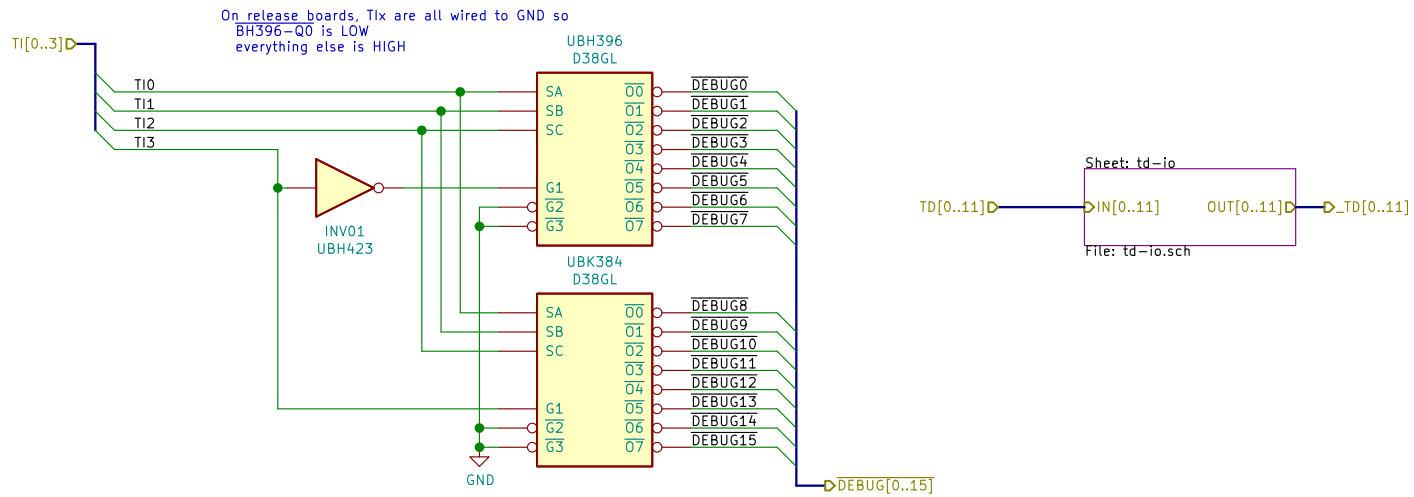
On release boards, TIx are all wired to GND so
$\overline{\text{BH396-Q0}}$ is LOW
everything else is HIGH

TI[0..3]
TI0
TI1
TI2
TI3

UBH396
D38GL
SA
SB
SC
G1
$\overline{\text{G2}}$
$\overline{\text{G3}}$
$\overline{\text{O0}}$
$\overline{\text{O1}}$
$\overline{\text{O2}}$
$\overline{\text{O3}}$
$\overline{\text{O4}}$
$\overline{\text{O5}}$
$\overline{\text{O6}}$
$\overline{\text{O7}}$
$\overline{\text{DEBUG0}}$
$\overline{\text{DEBUG1}}$
$\overline{\text{DEBUG2}}$
$\overline{\text{DEBUG3}}$
$\overline{\text{DEBUG4}}$
$\overline{\text{DEBUG5}}$
$\overline{\text{DEBUG6}}$
$\overline{\text{DEBUG7}}$

INV01
UBH423

UBK384
D38GL
SA
SB
SC
G1
$\overline{\text{G2}}$
$\overline{\text{G3}}$
$\overline{\text{O0}}$
$\overline{\text{O1}}$
$\overline{\text{O2}}$
$\overline{\text{O3}}$
$\overline{\text{O4}}$
$\overline{\text{O5}}$
$\overline{\text{O6}}$
$\overline{\text{O7}}$
$\overline{\text{DEBUG8}}$
$\overline{\text{DEBUG9}}$
$\overline{\text{DEBUG10}}$
$\overline{\text{DEBUG11}}$
$\overline{\text{DEBUG12}}$
$\overline{\text{DEBUG13}}$
$\overline{\text{DEBUG14}}$
$\overline{\text{DEBUG15}}$

GND
$\overline{\text{DEBUG[0..15]}}$

Sheet: td-io
TD[0..11]
IN[0..11]
OUT[0..11]
_TD[0..11]
File: td-io.sch